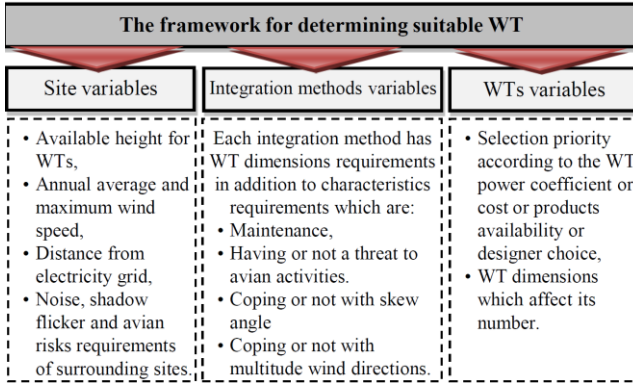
The framework for determining suitable WT

Site variables

Integration methods variables

WTs variables

• Available height for WTs,
• Annual average and maximum wind speed,
• Distance from electricity grid,
• Noise, shadow flicker and avian risks requirements of surrounding sites.

Each integration method has WT dimensions requirements in addition to characteristics requirements which are:
• Maintenance,
• Having or not a threat to avian activities.
• Coping or not with skew angle
• Coping or not with multitude wind directions.

• Selection priority according to the WT power coefficient or cost or products availability or designer choice,
• WT dimensions which affect its number.